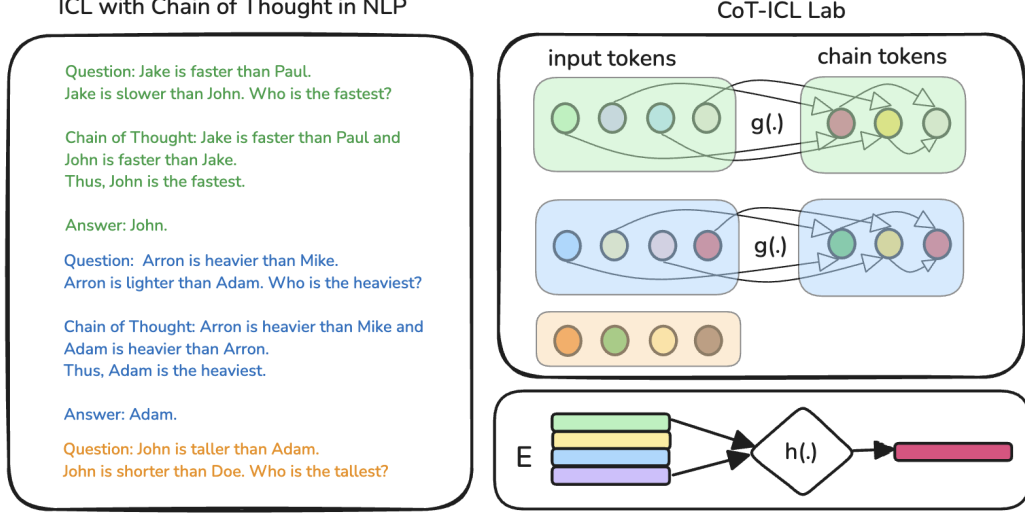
ICL with Chain of Thought in NLP

Question: Jake is faster than Paul. Jake is slower than John. Who is the fastest?

Chain of Thought: Jake is faster than Paul and John is faster than Jake. Thus, John is the fastest.

Answer: John.

Question: Arron is heavier than Mike. Arron is lighter than Adam. Who is the heaviest?

Chain of Thought: Arron is heavier than Mike and Adam is heavier than Arron. Thus, Adam is the heaviest.

Answer: Adam.

Question: John is taller than Adam. John is shorter than Doe. Who is the tallest?

CoT-ICL Lab

input tokens

chain tokens

g(.)

g(.)

E

h(.)